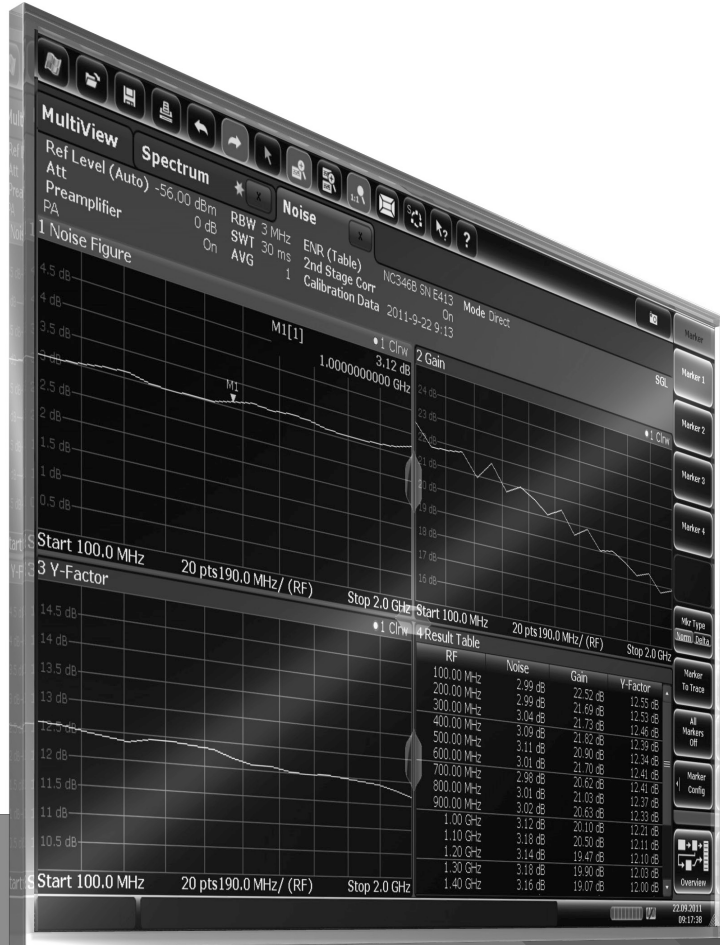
MultiView Spectrum Noise

Ref Level (Auto) -56.00 dBm RBW 3 MHz ENR (Table) NC346B SN E413 Mode Direct
Att 0 dB SWT 30 ms 2nd Stage Corr On
Preamplifier On AVG 1 Calibration Data 2011-9-22 9:13
PA

1 Noise Figure
M1[1] ●1 Clrw
3.12 dB
1.0000000000 GHz
4.5 dB
4 dB
3.5 dB
3 dB
2.5 dB
2 dB
1.5 dB
1 dB
0.5 dB
M1
Start 100.0 MHz 20 pts190.0 MHz/ (RF) Stop 2.0 GHz

2 Gain SGL
●1 Clrw
24 dB
23 dB
22 dB
21 dB
20 dB
19 dB
18 dB
17 dB
16 dB
Start 100.0 MHz 20 pts190.0 MHz/ (RF) Stop 2.0 GHz

3 Y-Factor
●1 Clrw
14.5 dB
14 dB
13.5 dB
13 dB
12.5 dB
12 dB
11.5 dB
11 dB
10.5 dB
Start 100.0 MHz 20 pts190.0 MHz/ (RF) Stop 2.0 GHz

4 Result Table

| RF | Noise | Gain | Y-Factor |
|---|---|---|---|
| 100.00 MHz | 2.99 dB | 22.52 dB | 12.55 dB |
| 200.00 MHz | 2.99 dB | 21.69 dB | 12.53 dB |
| 300.00 MHz | 3.04 dB | 21.73 dB | 12.46 dB |
| 400.00 MHz | 3.09 dB | 21.82 dB | 12.39 dB |
| 500.00 MHz | 3.11 dB | 20.90 dB | 12.34 dB |
| 600.00 MHz | 3.01 dB | 21.70 dB | 12.41 dB |
| 700.00 MHz | 2.98 dB | 20.62 dB | 12.41 dB |
| 800.00 MHz | 3.01 dB | 21.03 dB | 12.37 dB |
| 900.00 MHz | 3.02 dB | 20.63 dB | 12.33 dB |
| 1.00 GHz | 3.12 dB | 20.10 dB | 12.21 dB |
| 1.10 GHz | 3.18 dB | 20.50 dB | 12.11 dB |
| 1.20 GHz | 3.14 dB | 19.47 dB | 12.10 dB |
| 1.30 GHz | 3.18 dB | 19.90 dB | 12.03 dB |
| 1.40 GHz | 3.16 dB | 19.07 dB | 12.00 dB |

Marker
Marker 1
Marker 2
Marker 3
Marker 4
Mkr Type
Norm Delta
Marker To Trace
All Markers Off
Marker Config
Overview

22.09.2011
09:17:38